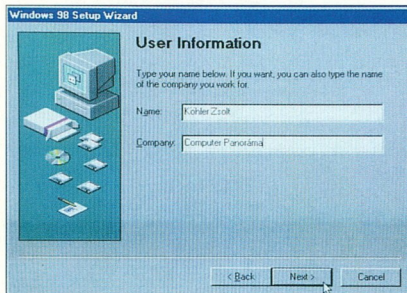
Windows 98 Setup Wizard

User Information

Type your name below. If you want, you can also type the name of the company you work for.

Name: Kohler Zsolt

Company: Computer Panoráma

< Back
Next >
Cancel